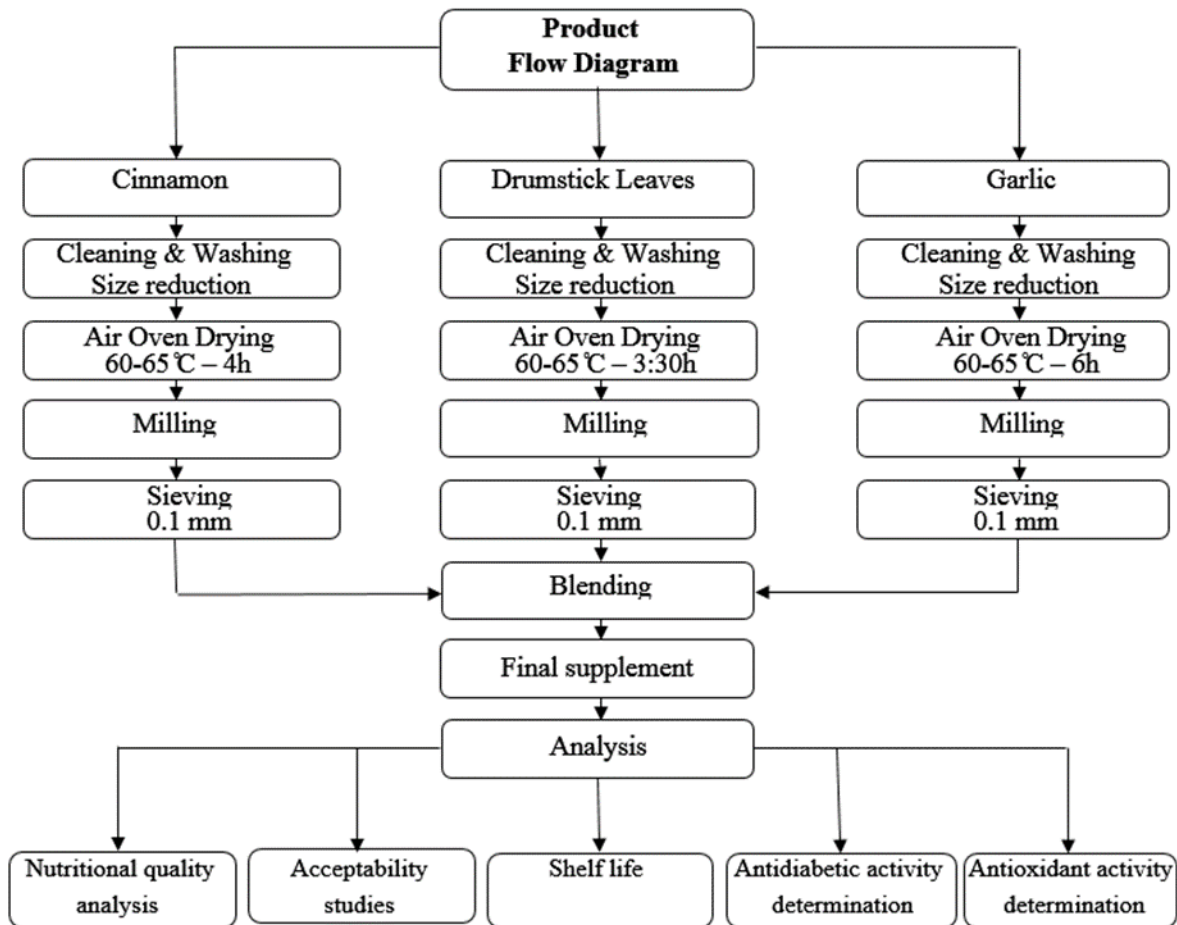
Product Flow Diagram

Cinnamon

Cleaning & Washing
Size reduction

Air Oven Drying
60-65℃ – 4h

Milling

Sieving
0.1 mm

Drumstick Leaves

Cleaning & Washing
Size reduction

Air Oven Drying
60-65℃ – 3:30h

Milling

Sieving
0.1 mm

Garlic

Cleaning & Washing
Size reduction

Air Oven Drying
60-65℃ – 6h

Milling

Sieving
0.1 mm

Blending

Final supplement

Analysis

Nutritional quality analysis

Acceptability studies

Shelf life

Antidiabetic activity determination

Antioxidant activity determination